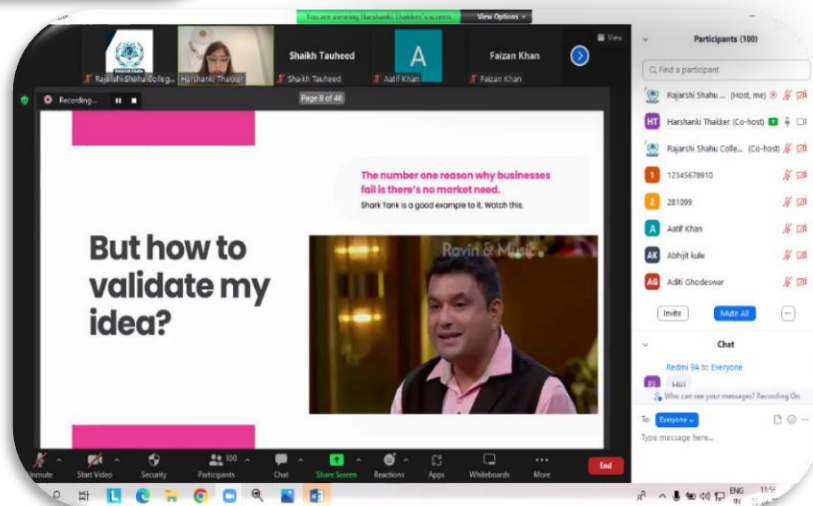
You are viewing Harshanki Thakker's screen View Options

View

Rajarshi Shahu College... Harshanki Thakker Shaikh Tauheed Shaikh Tauheed A Aatif Khan Faizan Khan Faizan Khan

Recording...

Page 8 of 46

The number one reason why businesses fail is there's no market need.

Shark Tank is a good example to it. Watch this.

But how to validate my idea?

Ravin & Music

Participants (100)

Find a participant

Rajarshi Shahu ... (Host, me)

HT Harshanki Thakker (Co-host)

Rajarshi Shahu Colle... (Co-host)

1 12345678910

2 281099

A Aatif Khan

AK Abhijit kule

AG Aditi Ghodeswar

Invite Mute All ...

Chat

Redmi 9A to Everyone

Hiii

Who can see your messages? Recording On

To: Everyone

Type message here...

Unmute Start Video Security 100 Participants Chat Share Screen Reactions Apps Whiteboards More End

ENG IN 11:5